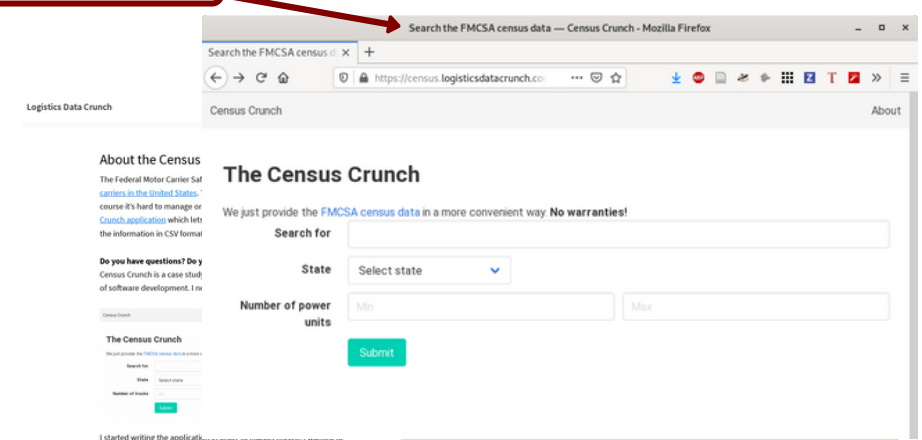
Search the FMCSA census data — Census Crunch - Mozilla Firefox

Search the FMCSA census d ×

https://census.logisticsdatacrunch.co

Logistics Data Crunch

About the Census

The Federal Motor Carrier Saf carriers in the United States. course it's hard to manage or Crunch application which lets the information in CSV format

Do you have questions? Do y
Census Crunch is a case study of software development. I n

Census Crunch

The Census Crunch

We just provide the FMCSA census data in a more c

Search for

State Select state

Number of trucks

Submit

I started writing the applicati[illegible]

Census Crunch

About

The Census Crunch

We just provide the FMCSA census data in a more convenient way. **No warranties!**

Search for

State Select state

Number of power units Min Max

Submit